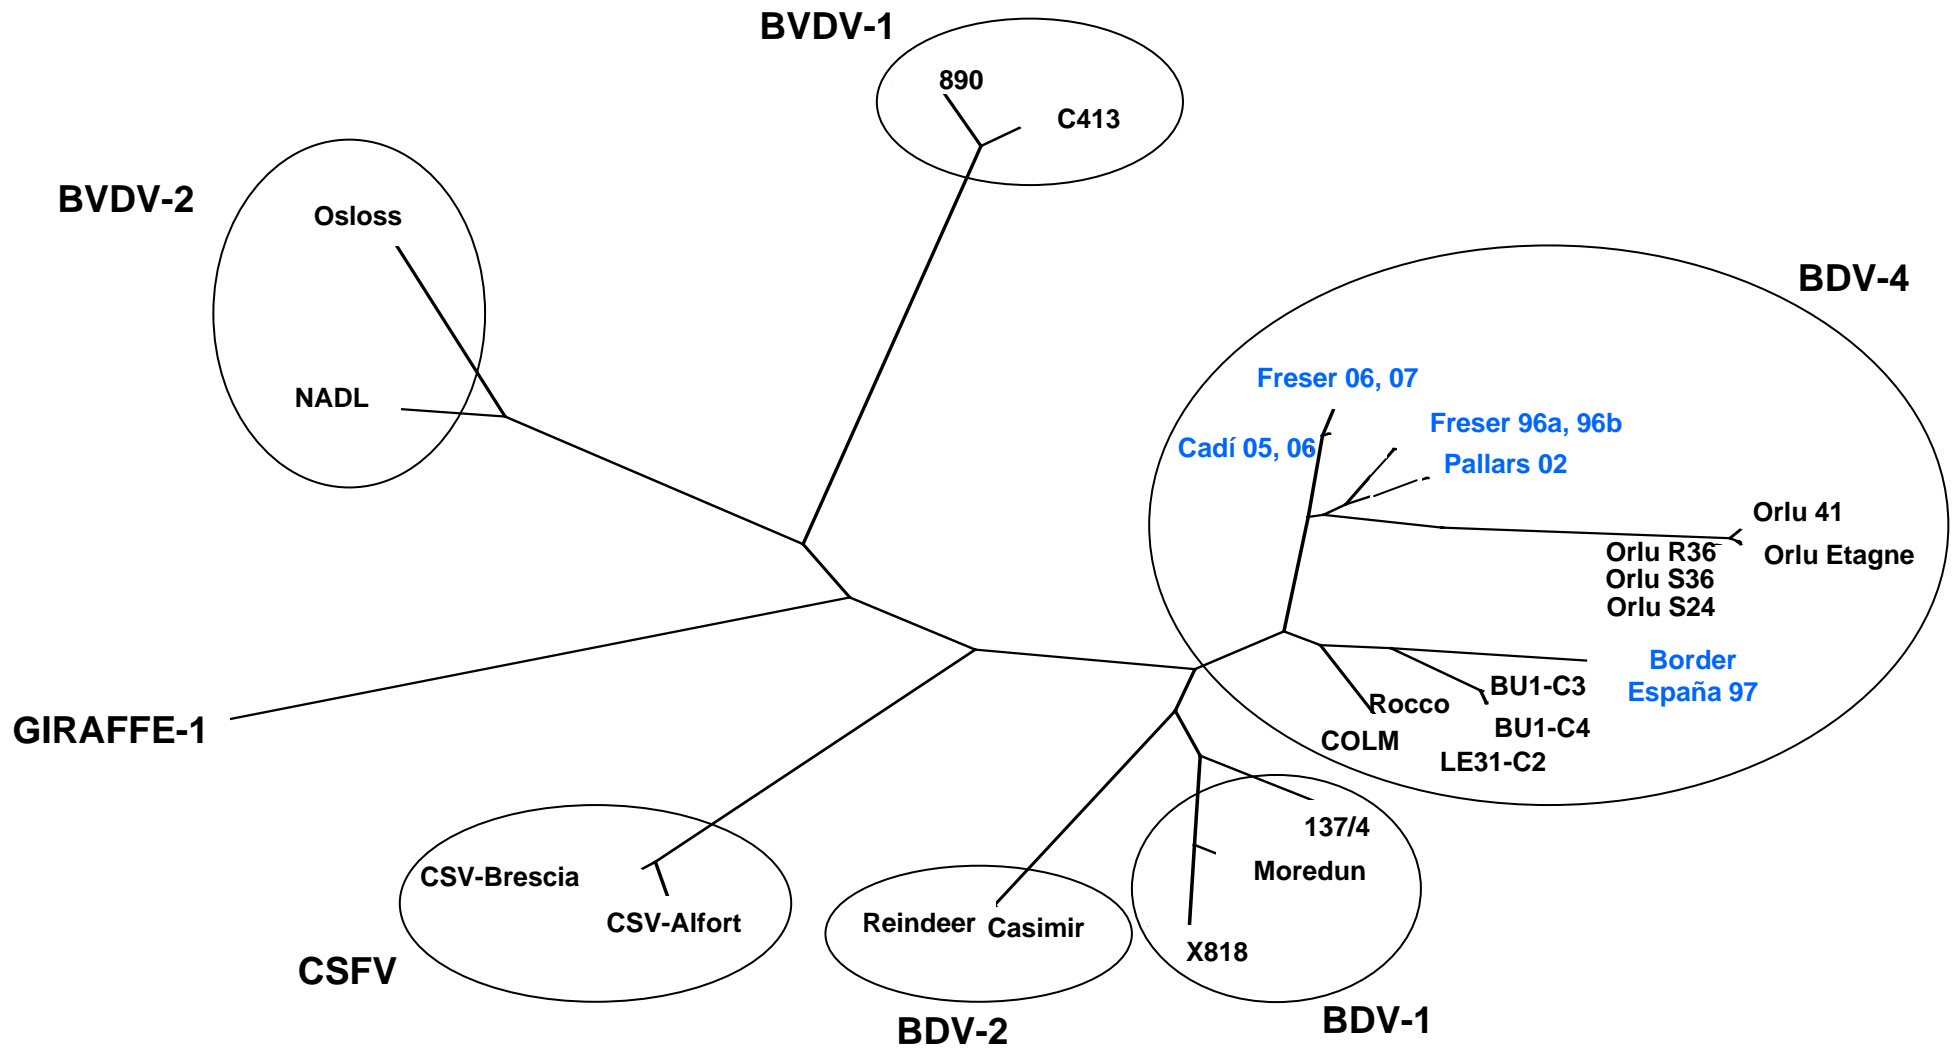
BVDV-1
890
C413
BVDV-2
Osloss
NADL
BDV-4
Freser 06, 07
Freser 96a, 96b
Cadí 05, 06
Pallars 02
Orlu 41
Orlu R36
Orlu Etagne
Orlu S36
Orlu S24
Border
España 97
BU1-C3
Rocco
BU1-C4
COLM
LE31-C2
GIRAFFE-1
137/4
Moredun
CSV-Brescia
CSV-Alfort
Reindeer
Casimir
X818
CSFV
BDV-2
BDV-1